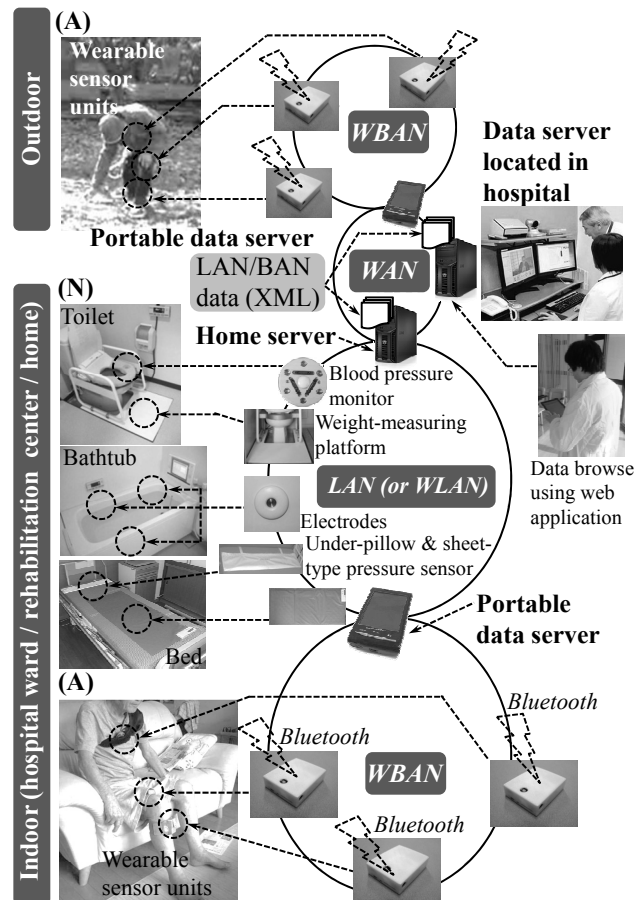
Outdoor

(A)

Wearable sensor units

WBAN

Data server located in hospital

Portable data server

LAN/BAN data (XML)

WAN

Indoor (hospital ward / rehabilitation center / home)

(N)

Toilet

Home server

Blood pressure monitor

Weight-measuring platform

Bathtub

LAN (or WLAN)

Data browse using web application

Electrodes

Under-pillow & sheet-type pressure sensor

Bed

Portable data server

(A)

Bluetooth

Bluetooth

WBAN

Bluetooth

Wearable sensor units